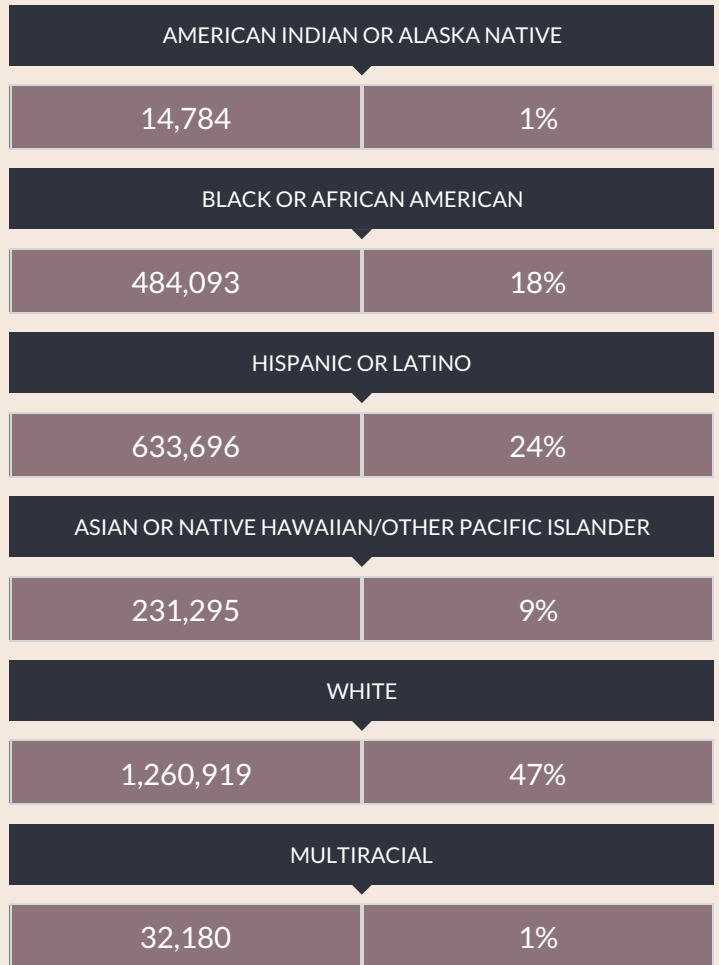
AMERICAN INDIAN OR ALASKA NATIVE

14,784 | 1%

BLACK OR AFRICAN AMERICAN

484,093 | 18%

HISPANIC OR LATINO

633,696 | 24%

ASIAN OR NATIVE HAWAIIAN/OTHER PACIFIC ISLANDER

231,295 | 9%

WHITE

1,260,919 | 47%

MULTIRACIAL

32,180 | 1%